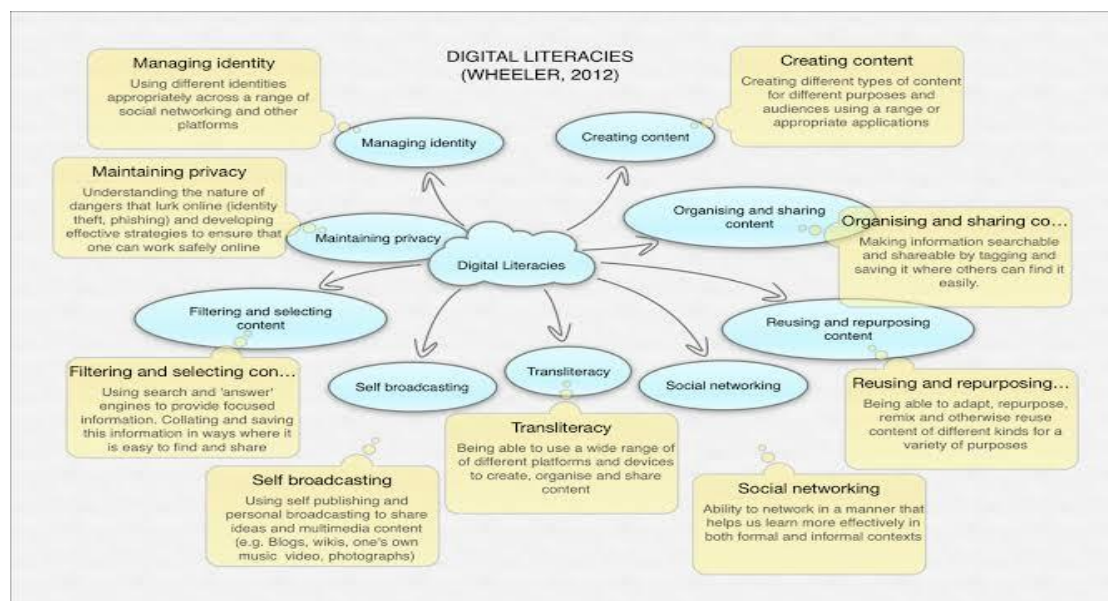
DIGITAL LITERACIES
(WHEELER, 2012)

Managing identity
Using different identities appropriately across a range of social networking and other platforms

Creating content
Creating different types of content for different purposes and audiences using a range or appropriate applications

Managing identity

Creating content

Maintaining privacy
Understanding the nature of dangers that lurk online (identity theft, phishing) and developing effective strategies to ensure that one can work safely online

Maintaining privacy

Organising and sharing content

Organising and sharing co...
Making information searchable and shareable by tagging and saving it where others can find it easily.

Digital Literacies

Filtering and selecting content

Reusing and repurposing content

Filtering and selecting con...
Using search and 'answer' engines to provide focused information. Collating and saving this information in ways where it is easy to find and share

Self broadcasting

Transliteracy

Social networking

Reusing and repurposing...
Being able to adapt, repurpose, remix and otherwise reuse content of different kinds for a variety of purposes

Transliteracy
Being able to use a wide range of of different platforms and devices to create, organise and share content

Self broadcasting
Using self publishing and personal broadcasting to share ideas and multimedia content (e.g. Blogs, wikis, one's own music video, photographs)

Social networking
Ability to network in a manner that helps us learn more effectively in both formal and informal contexts